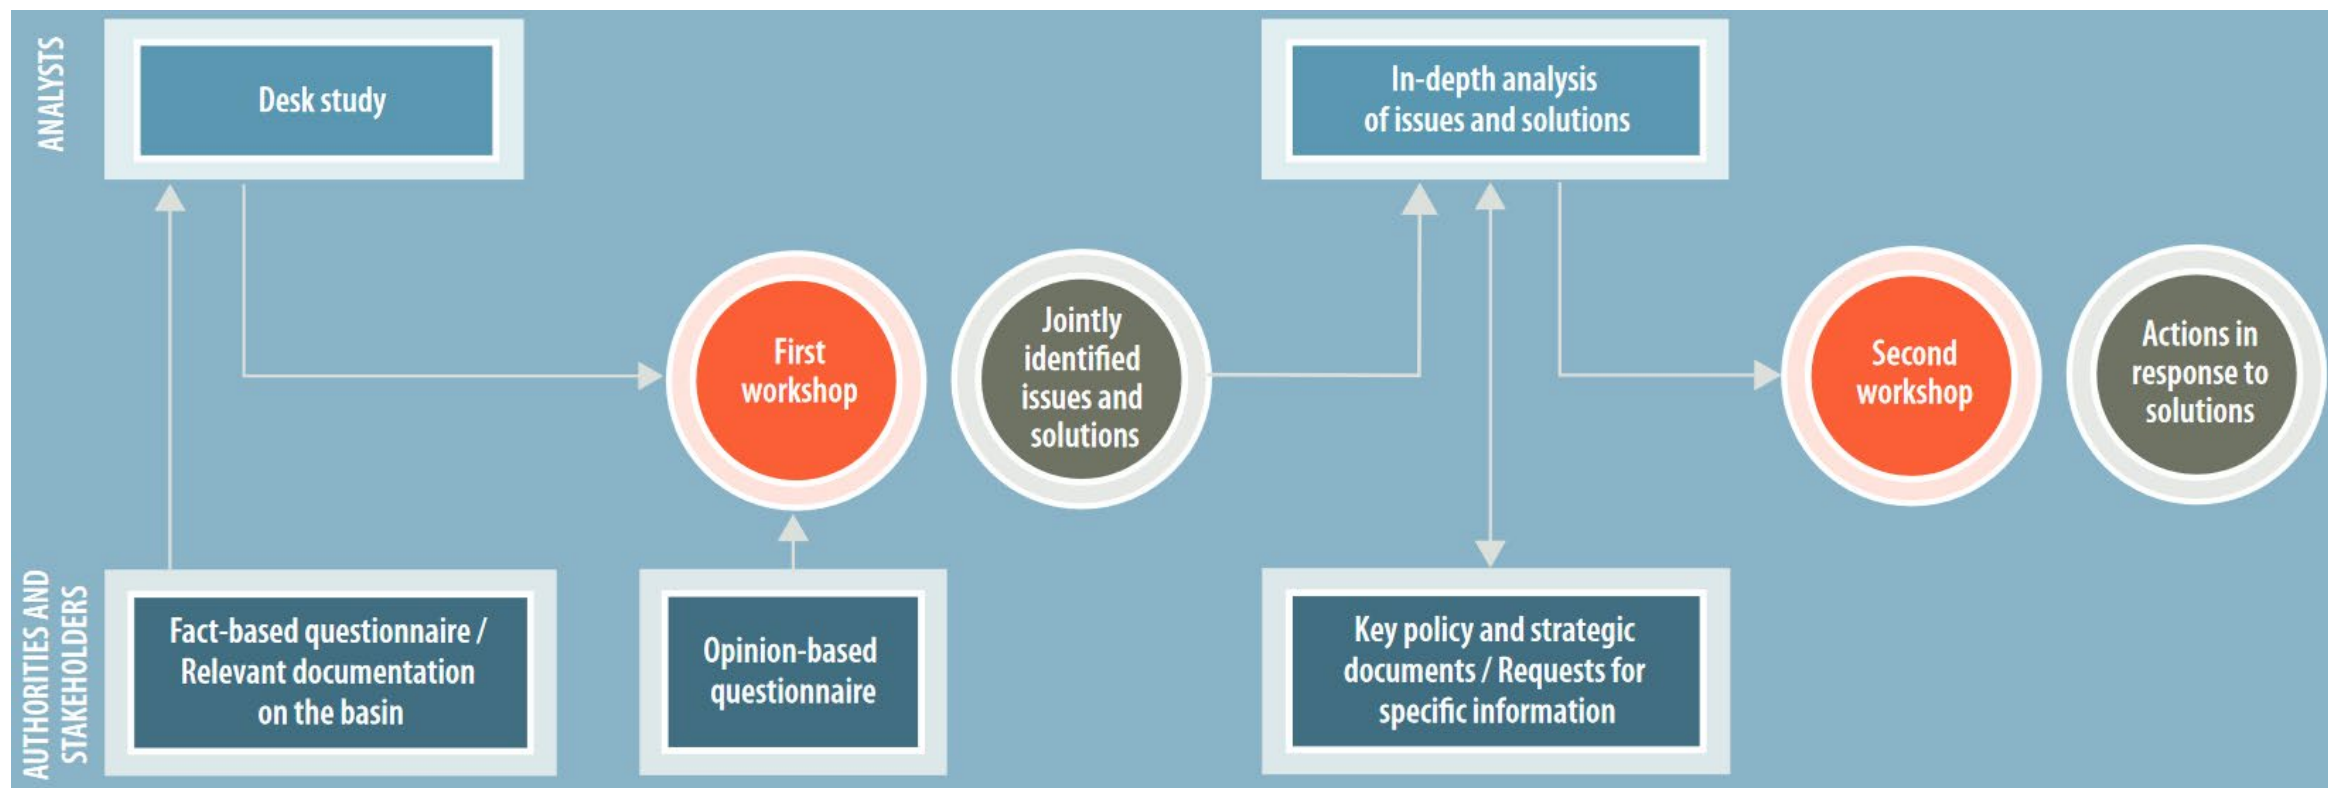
ANALYSTS

Desk study

In-depth analysis of issues and solutions

First workshop

Jointly identified issues and solutions

Second workshop

Actions in response to solutions

AUTHORITIES AND STAKEHOLDERS

Fact-based questionnaire / Relevant documentation on the basin

Opinion-based questionnaire

Key policy and strategic documents / Requests for specific information